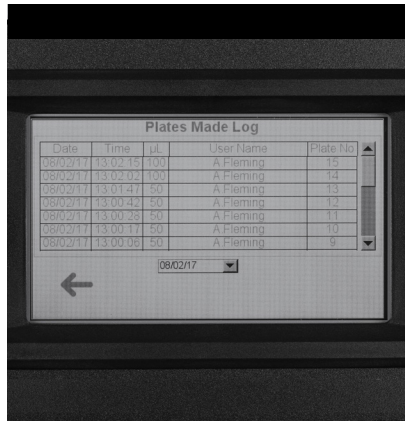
Plates Made Log

| Date | Time | µL | User Name | Plate No |
|---|---|---|---|---|
| 08/02/17 | 13:02:15 | 100 | A Fleming | 15 |
| 08/02/17 | 13:02:02 | 100 | A Fleming | 14 |
| 08/02/17 | 13:01:47 | 50 | A Fleming | 13 |
| 08/02/17 | 13:00:42 | 50 | A Fleming | 12 |
| 08/02/17 | 13:00:28 | 50 | A Fleming | 11 |
| 08/02/17 | 13:00:17 | 50 | A Fleming | 10 |
| 08/02/17 | 13:00:06 | 50 | A Fleming | 9 |

08/02/17